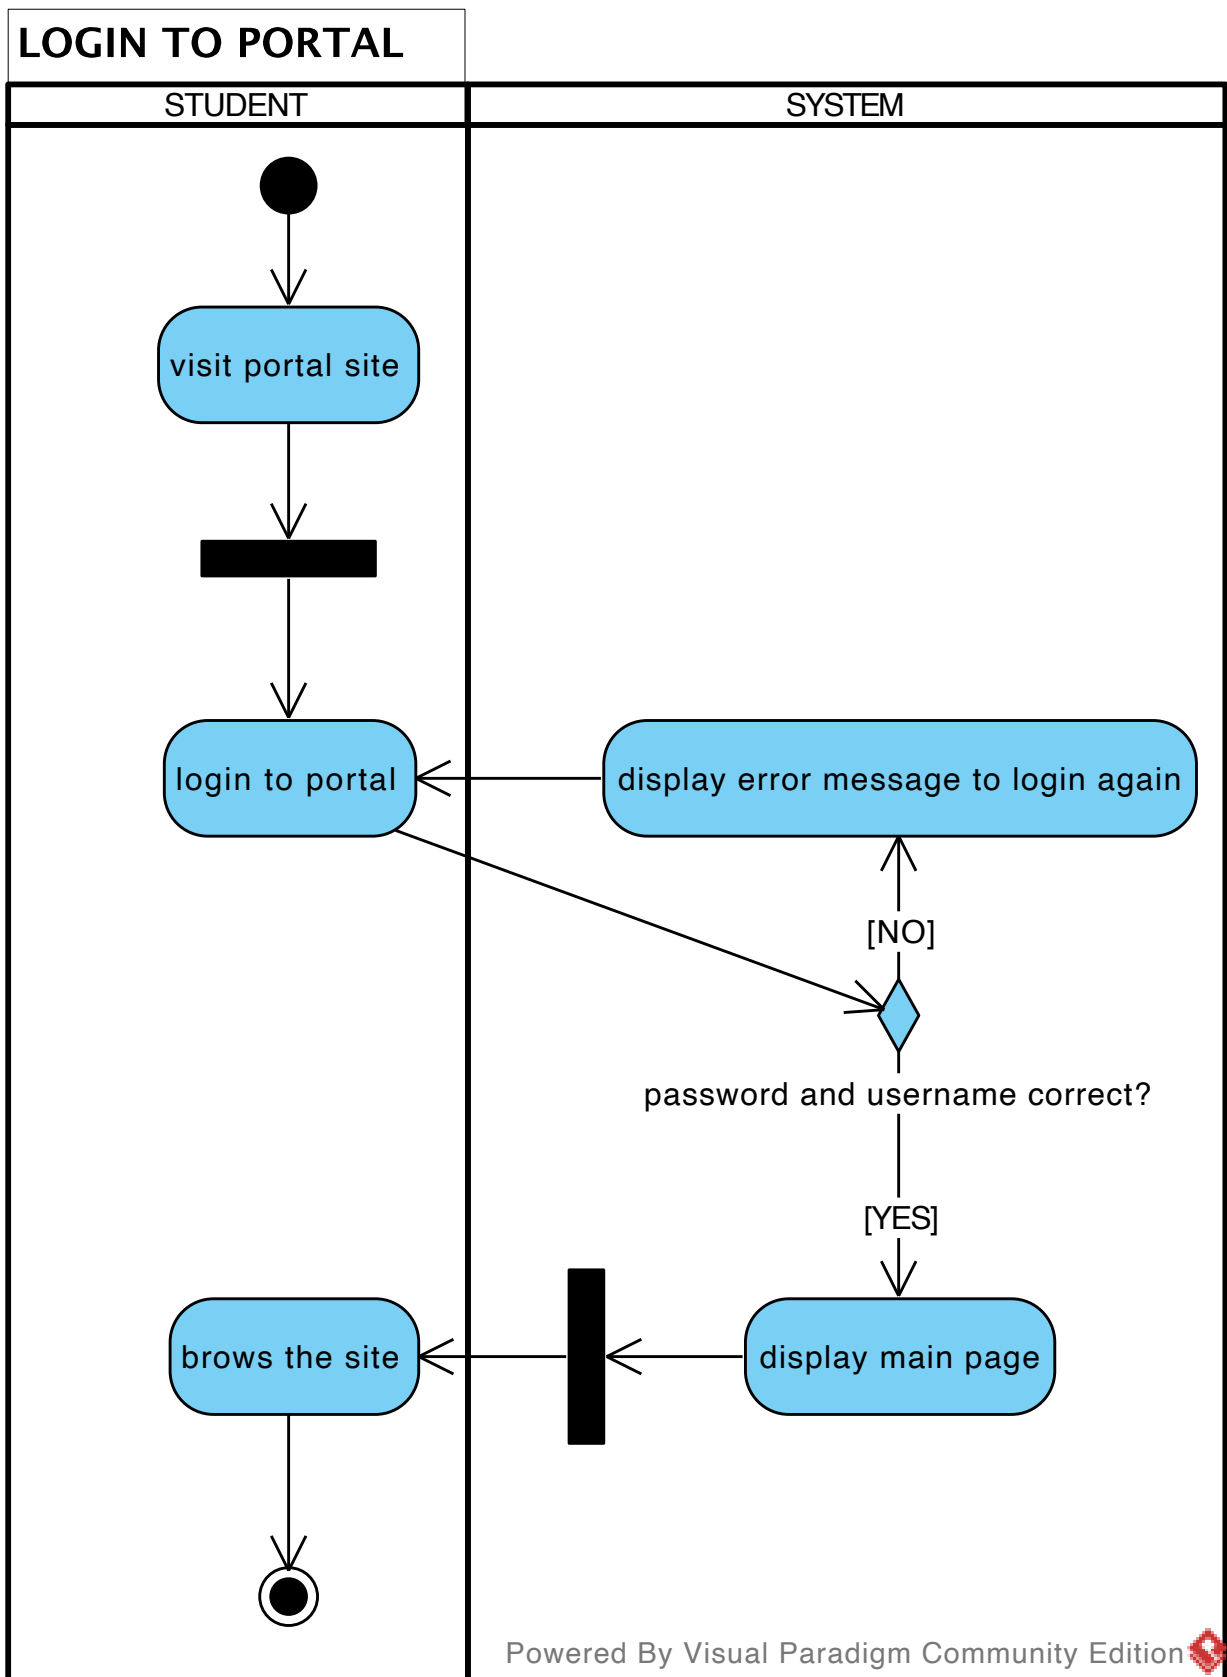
LOGIN TO PORTAL

STUDENT

SYSTEM

visit portal site

login to portal

display error message to login again

[NO]

password and username correct?

[YES]

brows the site

display main page

Powered By Visual Paradigm Community Edition